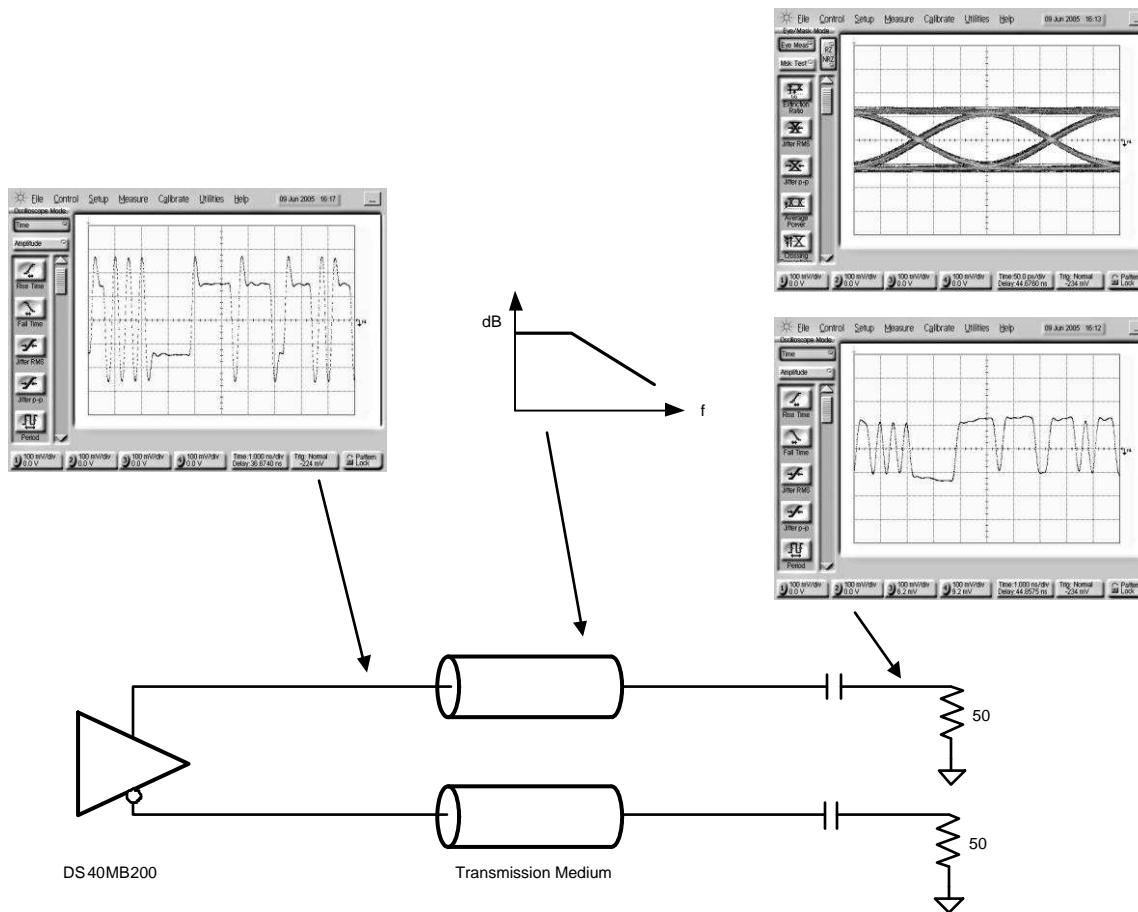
File Control Setup Measure Calibrate Utilities Help 09 Jun 2005 16:13

Eye/Mask Mode

Eye Meas

RZ NRZ

Msk Test

Extinction Ratio

Jitter RMS

Jitter p-p

Average Power

Crossing

100 mV/div 0.0 V

100 mV/div 0.0 V

100 mV/div 0.0 V

100 mV/div 0.0 V

Time 50.0 ps/div Delay 44.6780 ns

Trig: Normal -234 mV

Pattern Lock

File Control Setup Measure Calibrate Utilities Help 09 Jun 2005 16:17

Oscilloscope Mode

Time

Amplitude

Rise Time

Fall Time

Jitter RMS

Jitter p-p

Period

100 mV/div 0.0 V

100 mV/div 0.0 V

100 mV/div 0.0 V

100 mV/div 0.0 V

Time 1.000 ns/div Delay 36.8740 ns

Trig: Normal -224 mV

Pattern Lock

dB

f

File Control Setup Measure Calibrate Utilities Help 09 Jun 2005 16:12

Oscilloscope Mode

Time

Amplitude

Rise Time

Fall Time

Jitter RMS

Jitter p-p

Period

100 mV/div 0.0 V

100 mV/div 0.0 V

100 mV/div 6.2 mV

100 mV/div 9.2 mV

Time 1.000 ns/div Delay 44.8575 ns

Trig: Normal -234 mV

Pattern Lock

50

50

DS40MB200

Transmission Medium